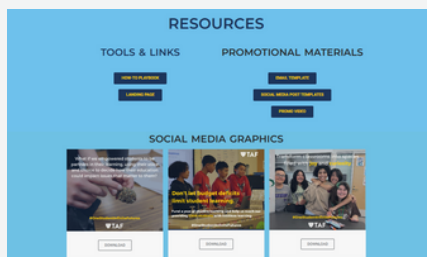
RESOURCES

TOOLS & LINKS

HOW-TO PLAYBOOK

LANDING PAGE

PROMOTIONAL MATERIALS

EMAIL TEMPLATE

SOCIAL MEDIA POST TEMPLATES

PROMO VIDEO

SOCIAL MEDIA GRAPHICS

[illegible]

TAF

DOWNLOAD

TAF

Don't let budget deficits limit student learning.

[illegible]

DOWNLOAD

TAF

DOWNLOAD